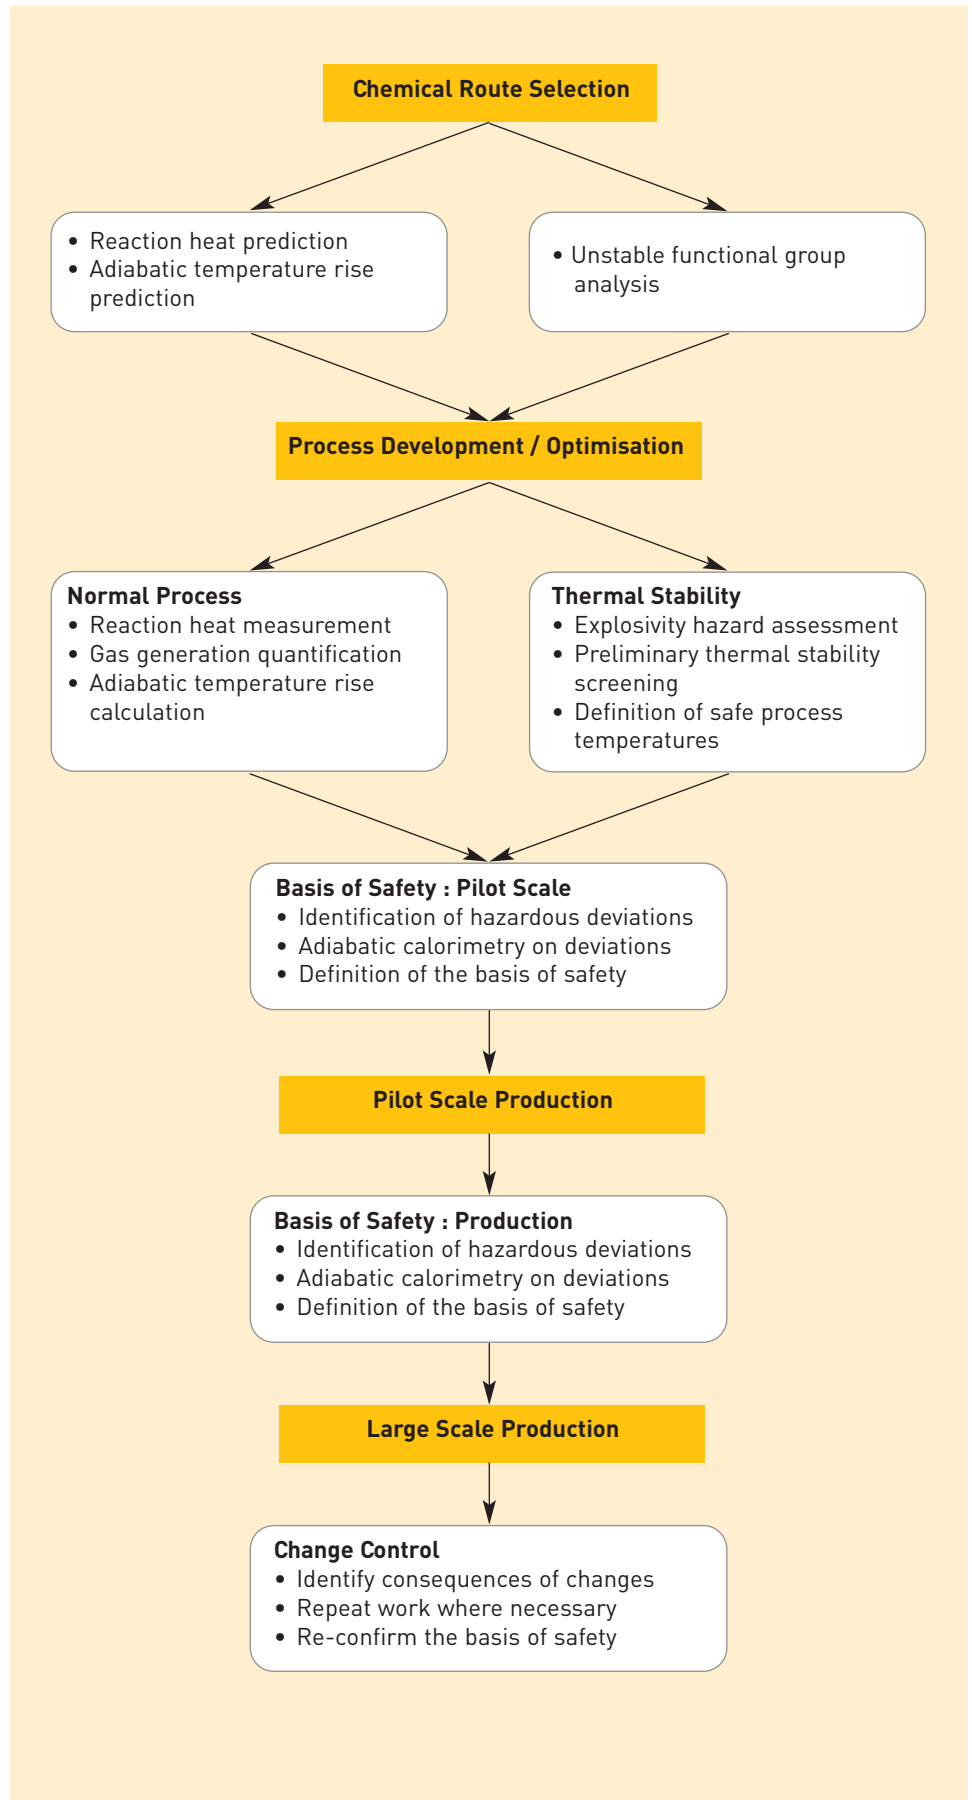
Chemical Route Selection

• Reaction heat prediction
• Adiabatic temperature rise prediction

• Unstable functional group analysis

Process Development / Optimisation

Normal Process
• Reaction heat measurement
• Gas generation quantification
• Adiabatic temperature rise calculation

Thermal Stability
• Explosivity hazard assessment
• Preliminary thermal stability screening
• Definition of safe process temperatures

Basis of Safety : Pilot Scale
• Identification of hazardous deviations
• Adiabatic calorimetry on deviations
• Definition of the basis of safety

Pilot Scale Production

Basis of Safety : Production
• Identification of hazardous deviations
• Adiabatic calorimetry on deviations
• Definition of the basis of safety

Large Scale Production

Change Control
• Identify consequences of changes
• Repeat work where necessary
• Re-confirm the basis of safety